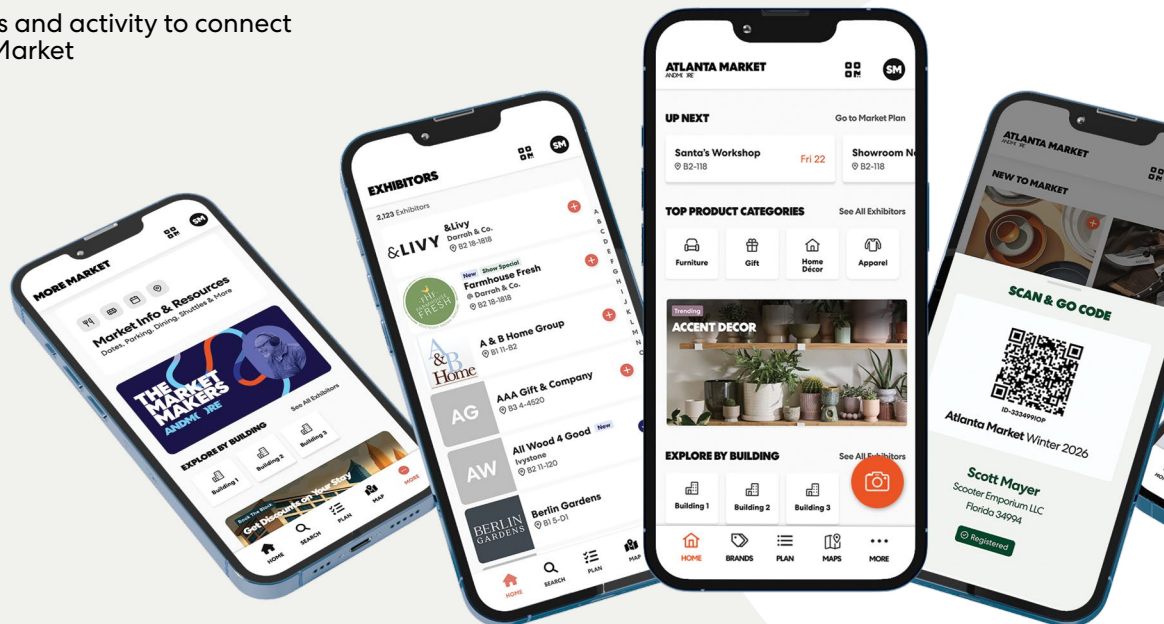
s and activity to connect
Market

MORE MARKET

SM

Market Info & Resources
Dates, Parking, Dining, Shuttles & More

THE MARKET MAKERS
ANDMORE

EXPLORE BY BUILDING
See All Exhibitors

Building 1
Building 2
Building 3

Book The Block
Get Discount on Your Stay

HOME
SEARCH
PLAN
MAP
MORE

EXHIBITORS
SM

2,123 Exhibitors

&LIVY
&Livy
Darrah & Co.
B2 18-1818

New
Show Special
Farmhouse Fresh
@ Darrah & Co.
B2 18-1818

A & B Home Group
B1 11-B2

AG
AAA Gift & Company
B3 4-4520

AW
All Wood 4 Good
New
Ivystone
B2 11-120

BERLIN GARDENS
Berlin Gardens
B1 5-D1

A B C D E F G H I J K L M N O

HOME
SEARCH
PLAN
MAP

ATLANTA MARKET
ANDMORE

SM

UP NEXT
Go to Market Plan

Santa's Workshop
B2-118
Fri 22

Showroom N
B2-118

TOP PRODUCT CATEGORIES
See All Exhibitors

Furniture
Gift
Home Décor
Apparel

Trending
ACCENT DECOR

EXPLORE BY BUILDING
See All Exhibitors

Building 1
Building 2
Building 3

HOME
BRANDS
PLAN
MAPS
MORE

ATLANTA MARKET
ANDMORE

NEW TO MARKET

SCAN & GO CODE

ID-333499IOP

Atlanta Market Winter 2026

Scott Mayer
Scooter Emporium LLC
Florida 34994

Registered